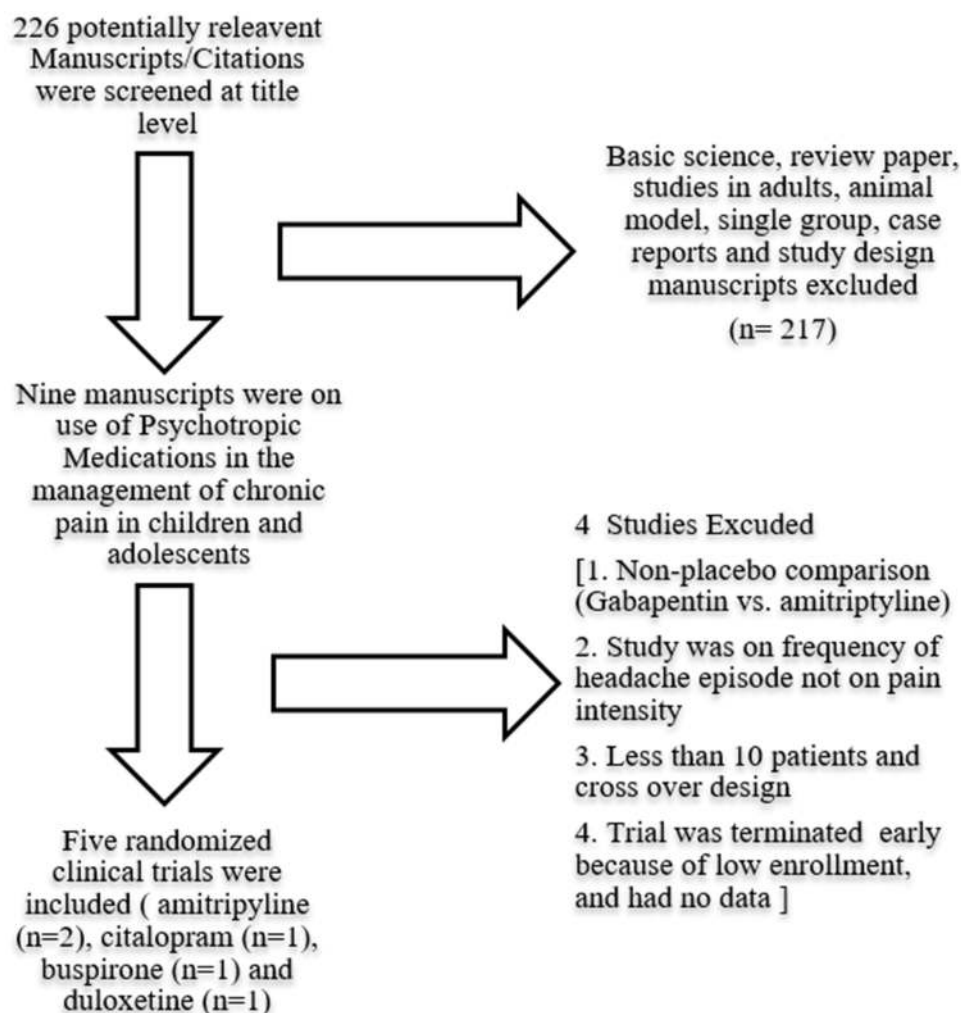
226 potentially releavent Manuscripts/Citations were screened at title level

Basic science, review paper, studies in adults, animal model, single group, case reports and study design manuscripts excluded

(n= 217)

Nine manuscripts were on use of Psychotropic Medications in the management of chronic pain in children and adolescents

4 Studies Excuded

[1. Non-placebo comparison (Gabapentin vs. amitriptyline)

2. Study was on frequency of headache episode not on pain intensity

3. Less than 10 patients and cross over design

4. Trial was terminated early because of low enrollment, and had no data ]

Five randomized clinical trials were included ( amitripyline (n=2), citalopram (n=1), buspirone (n=1) and duloxetine (n=1)